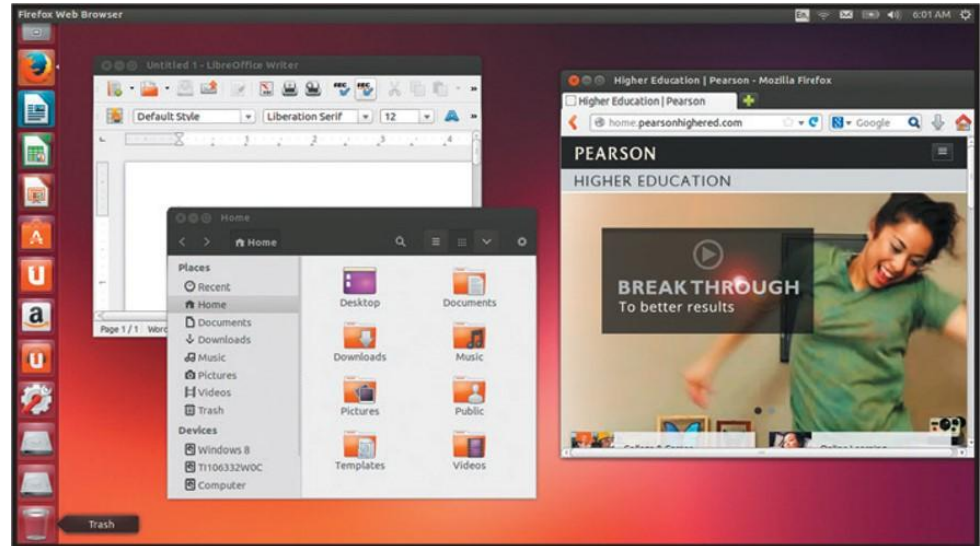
Firefox Web Browser

6:01 AM

Untitled 1 - LibreOffice Writer

Default Style
Liberation Serif
12

Page 1 / 1 Wor

Home

Home

Places
Recent
Home
Documents
Downloads
Music
Pictures
Videos
Trash
Devices
Windows 8
TI106332W0C
Computer

Desktop
Documents
Downloads
Music
Pictures
Public
Templates
Videos

Higher Education | Pearson - Mozilla Firefox
Higher Education | Pearson
home.pearsonhighered.com
Google

PEARSON
HIGHER EDUCATION

BREAKTHROUGH
To better results

Trash